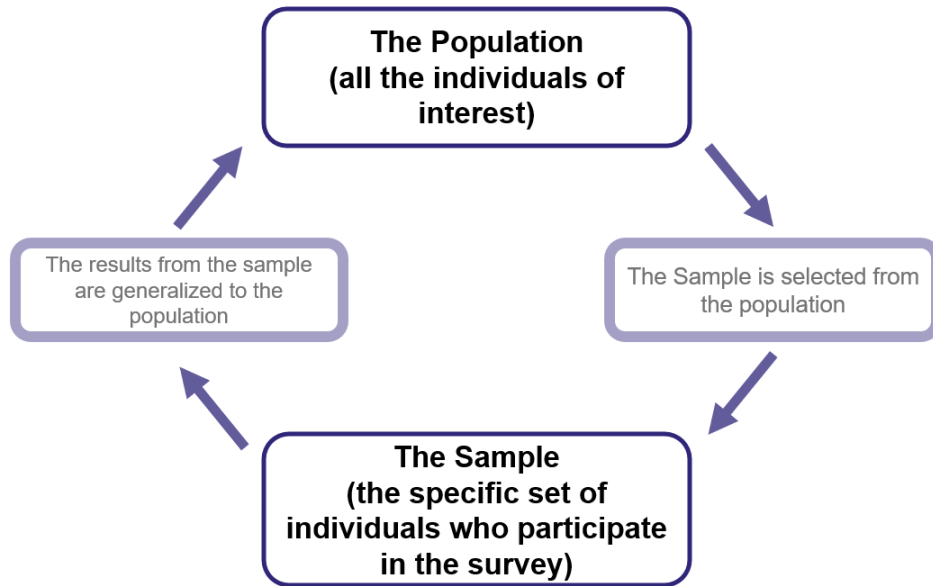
The Population
(all the individuals of interest)

The Sample is selected from the population

The Sample
(the specific set of individuals who participate in the survey)

The results from the sample are generalized to the population